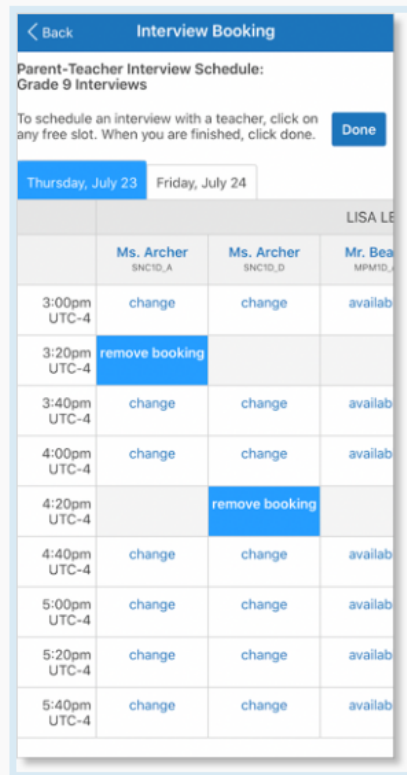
< Back Interview Booking

Parent-Teacher Interview Schedule: Grade 9 Interviews

To schedule an interview with a teacher, click on any free slot. When you are finished, click done.

Done

Thursday, July 23 | Friday, July 24

LISA LE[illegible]

| | Ms. Archer SNC1D_A | Ms. Archer SNC1D_D | Mr. Bea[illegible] MPM1D_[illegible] |
|---|---|---|---|
| 3:00pm UTC-4 | change | change | availab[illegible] |
| 3:20pm UTC-4 | remove booking | | |
| 3:40pm UTC-4 | change | change | availab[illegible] |
| 4:00pm UTC-4 | change | change | availab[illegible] |
| 4:20pm UTC-4 | | remove booking | |
| 4:40pm UTC-4 | change | change | availab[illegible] |
| 5:00pm UTC-4 | change | change | availab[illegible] |
| 5:20pm UTC-4 | change | change | availab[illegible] |
| 5:40pm UTC-4 | change | change | availab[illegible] |